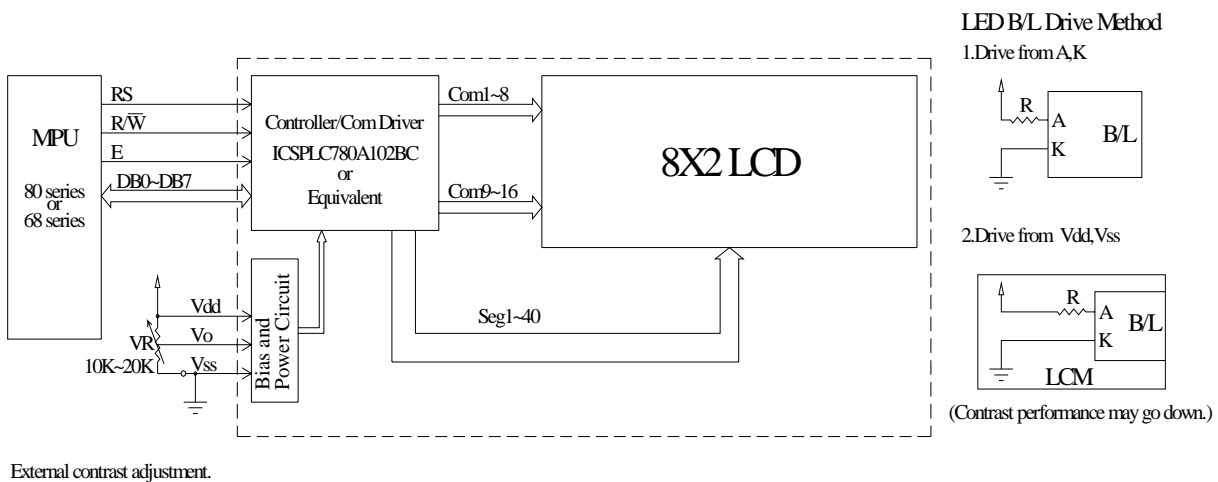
LED B/L Drive Method
1.Drive from A,K

MPU
80 series or 68 series

RS
R/$\overline{W}$
E
DB0~DB7

Controller/Com Driver
ICSPLC780A102BC
or
Equivalent

Com1~8
Com9~16

8X2 LCD

Vdd
Vo
VR
10K~20K
Vss

Bias and Power Circuit

Seg1~40

R
A
K
B/L

2.Drive from Vdd,Vss

R
A
K
B/L
LCM

(Contrast performance may go down.)

External contrast adjustment.